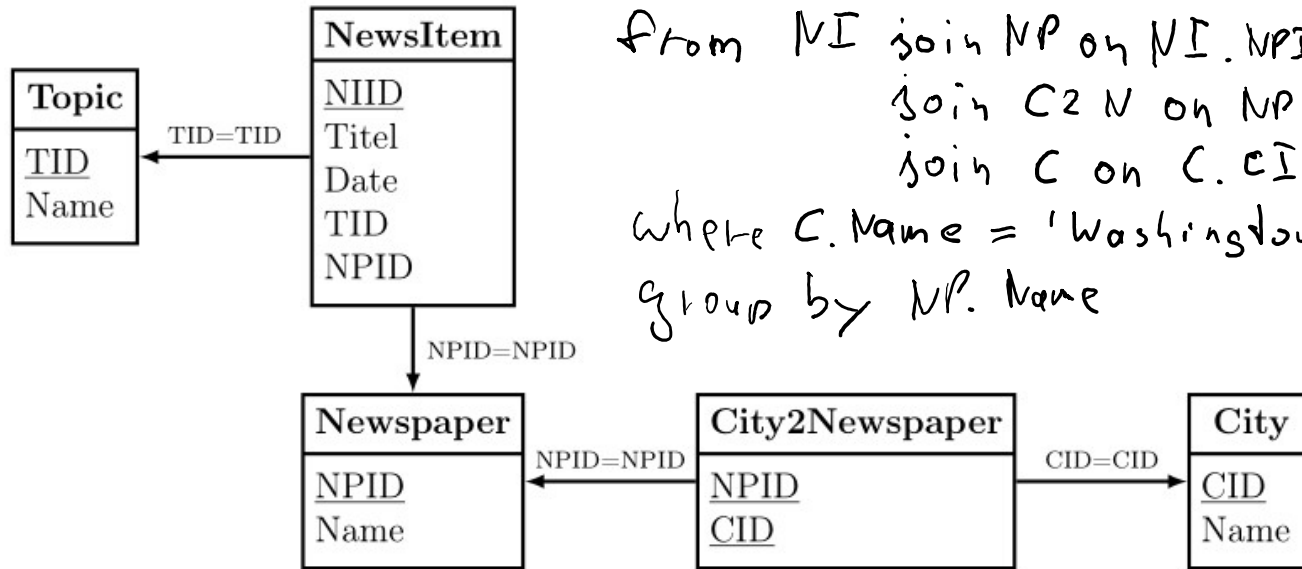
Topic
TID
Name

TID=TID

NewsItem
NIID
Titel
Date
TID
NPID

from NI join NP on NI.NP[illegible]
join C2N on NP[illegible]
join C on C.CI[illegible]
where C.Name = 'Washingto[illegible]
group by NP. Name

NPID=NPID

Newspaper
NPID
Name

NPID=NPID

City2Newspaper
NPID
CID

CID=CID

City
CID
Name